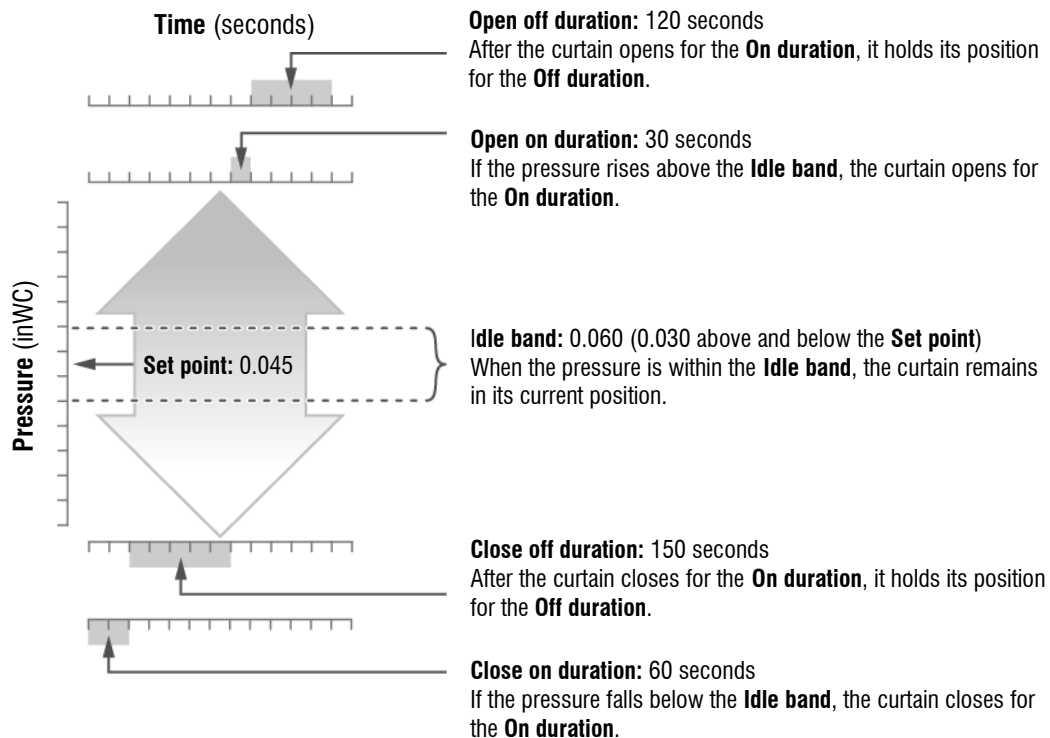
Time (seconds)

Pressure (inWC)

Set point: 0.045

Open off duration: 120 seconds
After the curtain opens for the On duration, it holds its position for the Off duration.

Open on duration: 30 seconds
If the pressure rises above the Idle band, the curtain opens for the On duration.

Idle band: 0.060 (0.030 above and below the Set point)
When the pressure is within the Idle band, the curtain remains in its current position.

Close off duration: 150 seconds
After the curtain closes for the On duration, it holds its position for the Off duration.

Close on duration: 60 seconds
If the pressure falls below the Idle band, the curtain closes for the On duration.